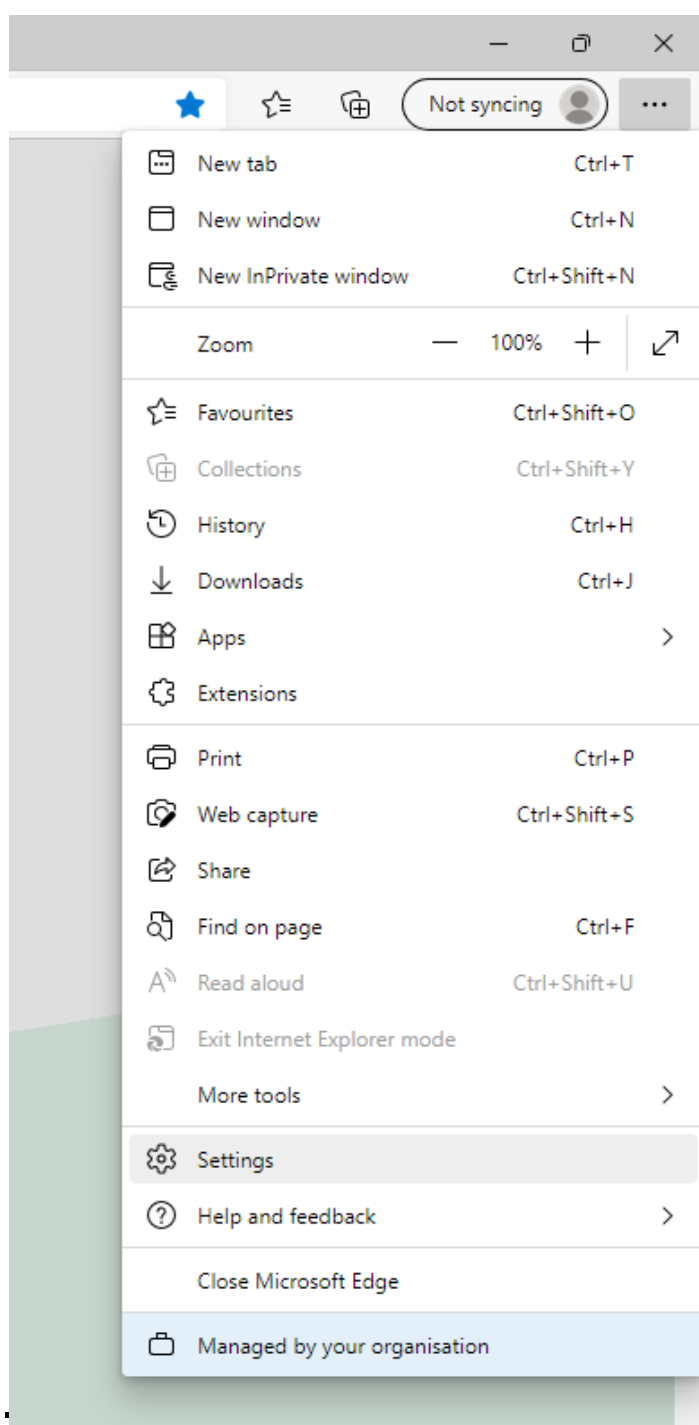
Not syncing

New tab Ctrl+T

New window Ctrl+N

New InPrivate window Ctrl+Shift+N

Zoom — 100% +

Favourites Ctrl+Shift+O

Collections Ctrl+Shift+Y

History Ctrl+H

Downloads Ctrl+J

Apps

Extensions

Print Ctrl+P

Web capture Ctrl+Shift+S

Share

Find on page Ctrl+F

Read aloud Ctrl+Shift+U

Exit Internet Explorer mode

More tools

Settings

Help and feedback

Close Microsoft Edge

Managed by your organisation